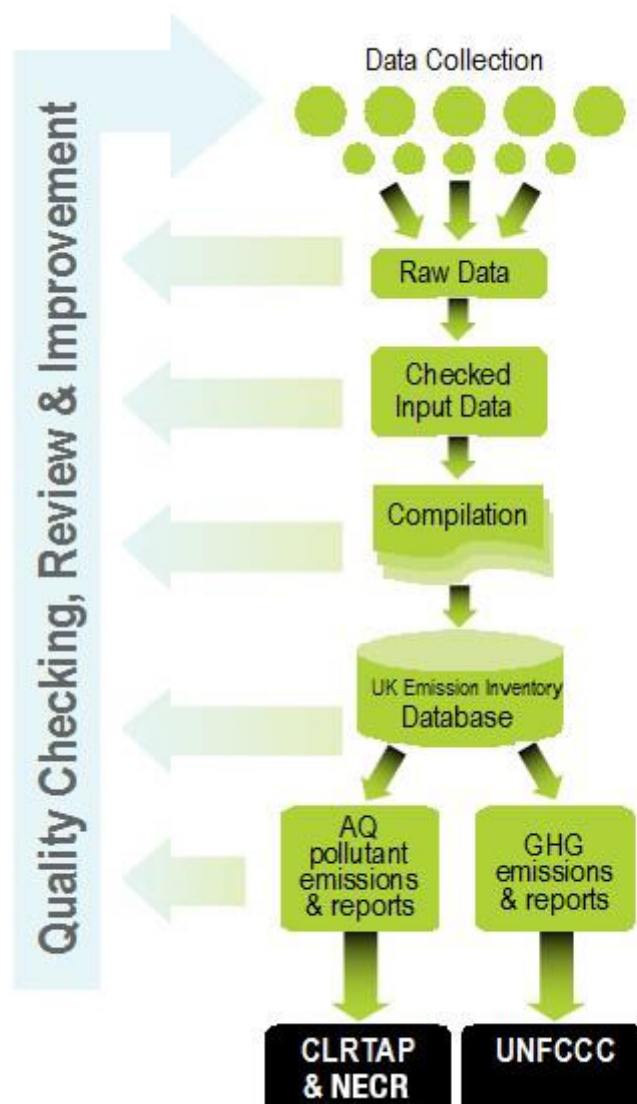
Quality Checking, Review & Improvement

Data Collection

Raw Data

Checked Input Data

Compilation

UK Emission Inventory Database

AQ pollutant emissions & reports

GHG emissions & reports

CLRTAP & NECR

UNFCCC